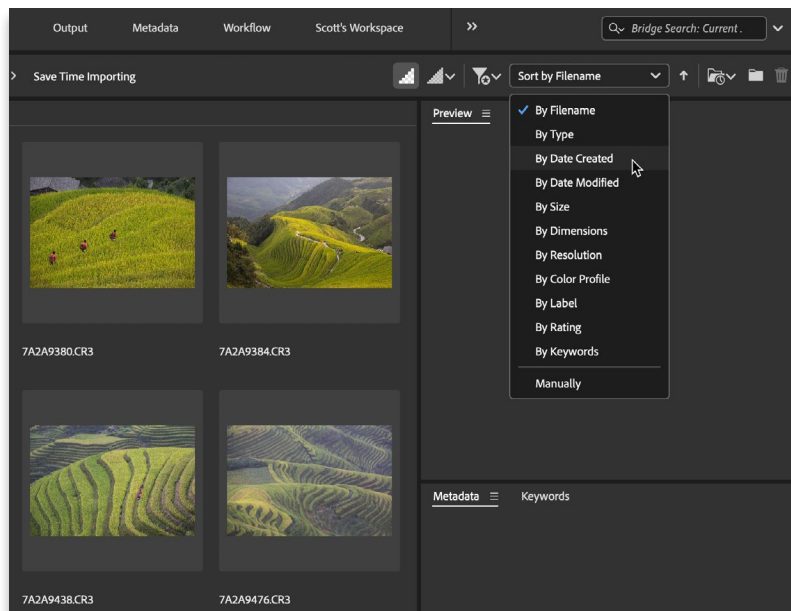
Output Metadata Workflow Scott's Workspace »

Bridge Search: Current .

Save Time Importing

Sort by Filename

Preview

✓ By Filename
By Type
By Date Created
By Date Modified
By Size
By Dimensions
By Resolution
By Color Profile
By Label
By Rating
By Keywords
Manually

7A2A9380.CR3

7A2A9384.CR3

7A2A9438.CR3

7A2A9476.CR3

Metadata

Keywords